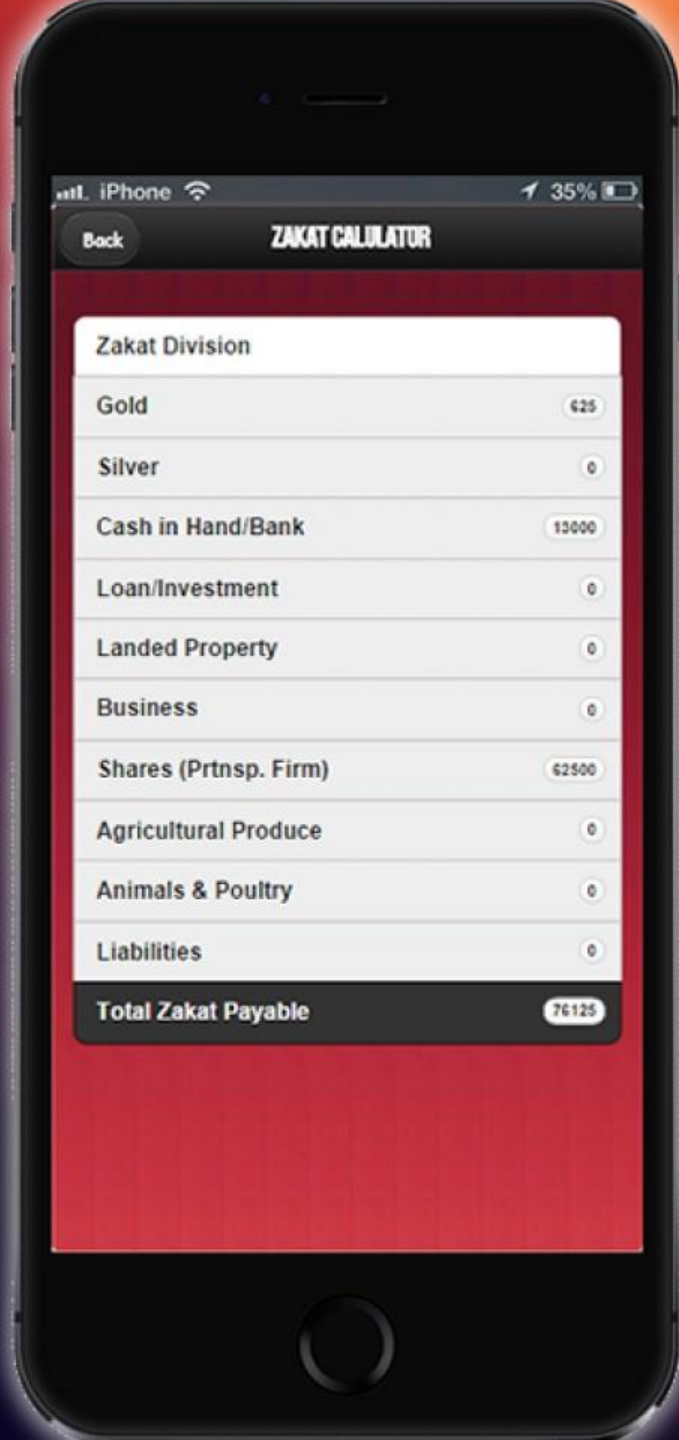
iPhone 35%

Back ZAKAT CALULATOR

Zakat Division

Gold 625

Silver 0

Cash in Hand/Bank 13000

Loan/Investment 0

Landed Property 0

Business 0

Shares (Prtnsp. Firm) 62500

Agricultural Produce 0

Animals & Poultry 0

Liabilities 0

Total Zakat Payable 76125